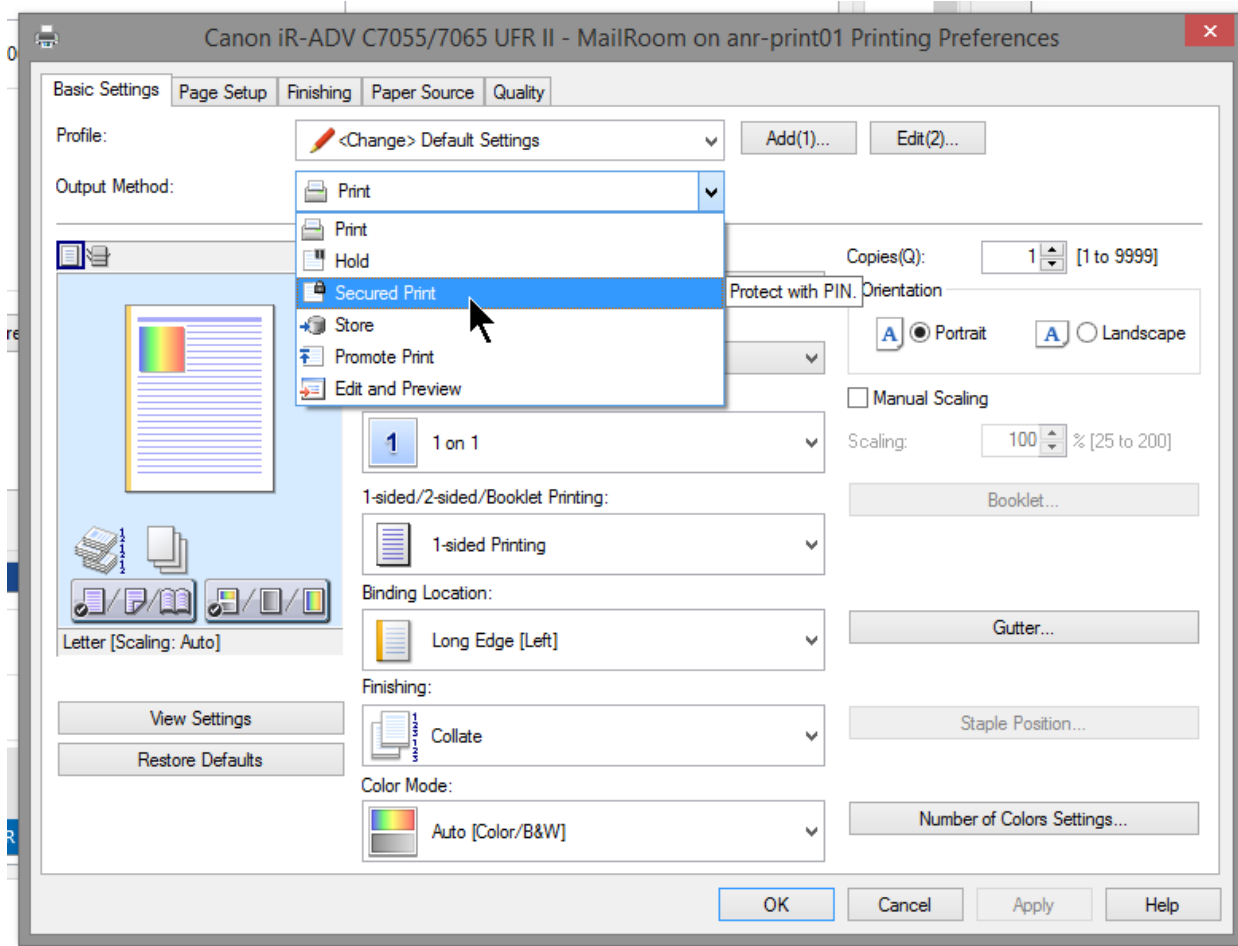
Canon iR-ADV C7055/7065 UFR II - MailRoom on anr-print01 Printing Preferences

Basic Settings | Page Setup | Finishing | Paper Source | Quality

Profile: <Change> Default Settings
Add(1)...
Edit(2)...

Output Method: Print

Print
Hold
Secured Print
Store
Promote Print
Edit and Preview

Protect with PIN.

Copies(Q): 1 [1 to 9999]

Orientation
Portrait
Landscape

Manual Scaling
Scaling: 100 % [25 to 200]

1 on 1

1-sided/2-sided/Booklet Printing:
1-sided Printing

Booklet...

Binding Location:
Long Edge [Left]

Gutter...

Finishing:
Collate

Staple Position...

Color Mode:
Auto [Color/B&W]

Number of Colors Settings...

Letter [Scaling: Auto]

View Settings
Restore Defaults

OK
Cancel
Apply
Help